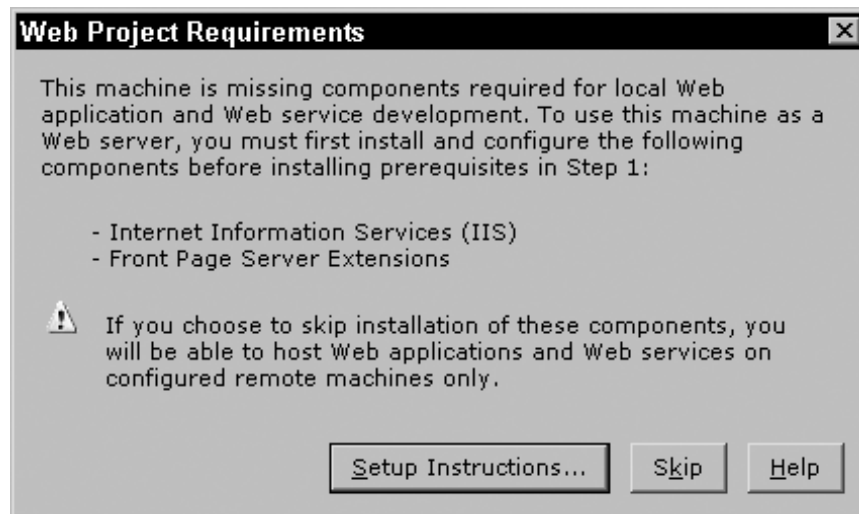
Web Project Requirements

This machine is missing components required for local Web application and Web service development. To use this machine as a Web server, you must first install and configure the following components before installing prerequisites in Step 1:

- Internet Information Services (IIS)
- Front Page Server Extensions

If you choose to skip installation of these components, you will be able to host Web applications and Web services on configured remote machines only.

Setup Instructions... Skip Help